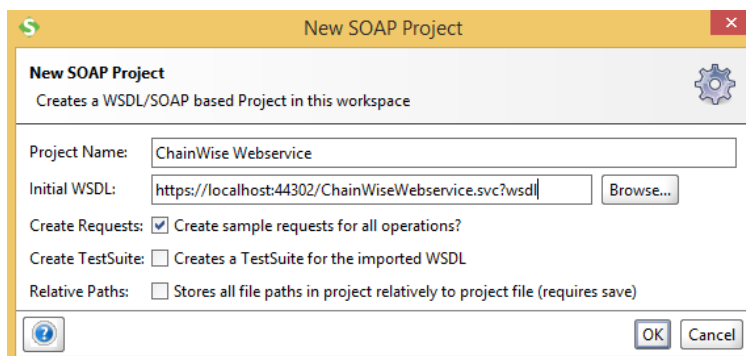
New SOAP Project

New SOAP Project
Creates a WSDL/SOAP based Project in this workspace

Project Name: ChainWise Webservice
Initial WSDL: https://localhost:44302/ChainWiseWebservice.svc?wsdl Browse...
Create Requests: Create sample requests for all operations?
Create TestSuite: Creates a TestSuite for the imported WSDL
Relative Paths: Stores all file paths in project relatively to project file (requires save)

OK Cancel